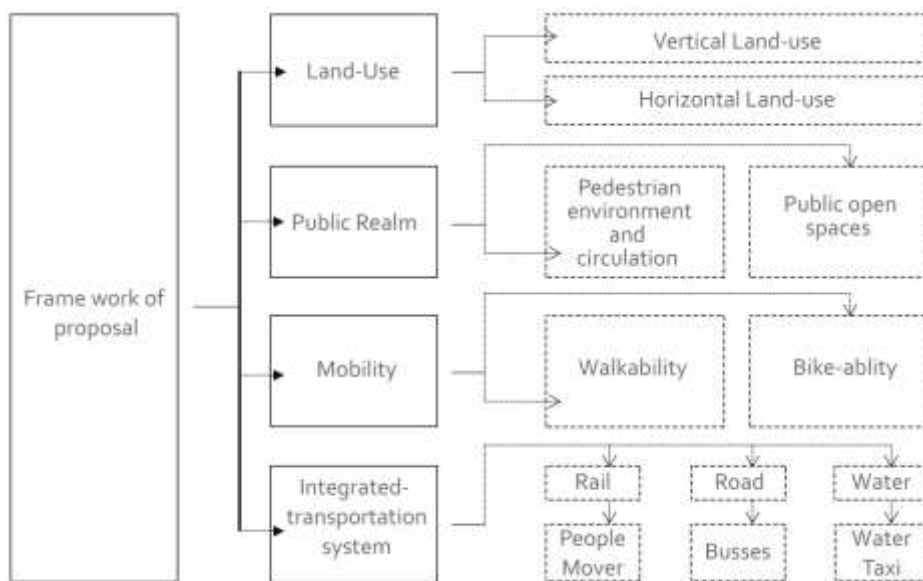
Frame work of proposal

Land-Use

Vertical Land-use

Horizontal Land-use

Public Realm

Pedestrian environment and circulation

Public open spaces

Mobility

Walkability

Bike-ablity

Integrated-transportation system

Rail

People Mover

Road

Busses

Water

Water Taxi